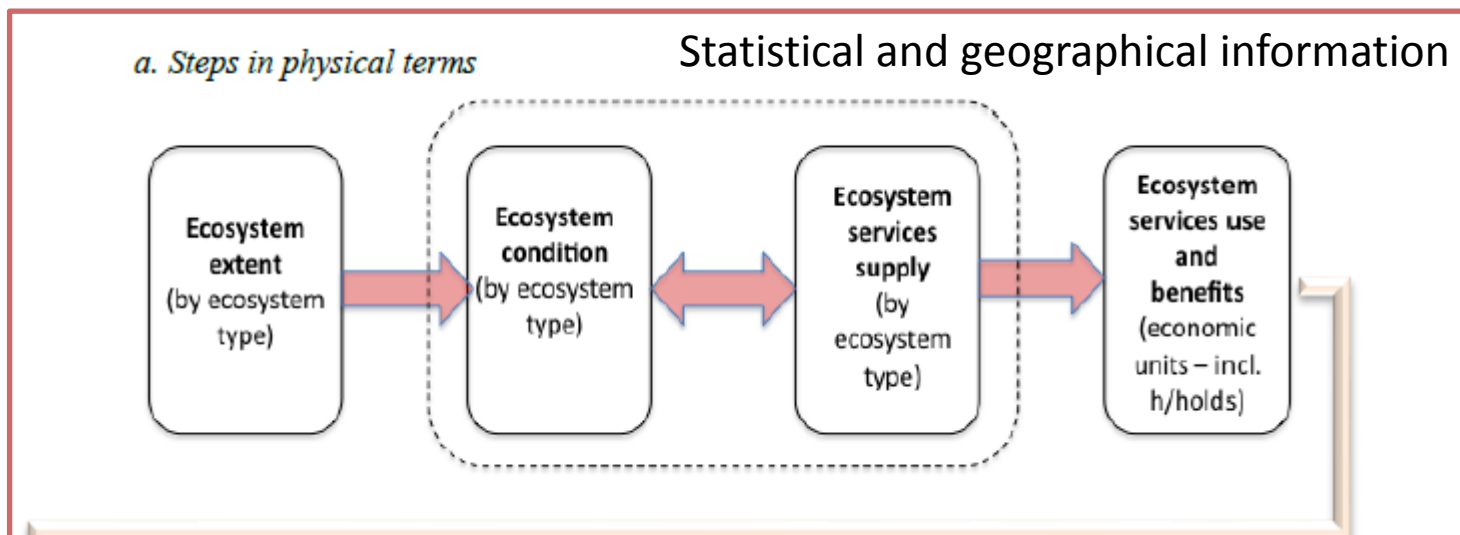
a. Steps in physical terms

Statistical and geographical information

**Ecosystem extent** (by ecosystem type)

**Ecosystem condition** (by ecosystem type)

**Ecosystem services supply** (by ecosystem type)

**Ecosystem services use and benefits** (economic units – incl. h/holds)